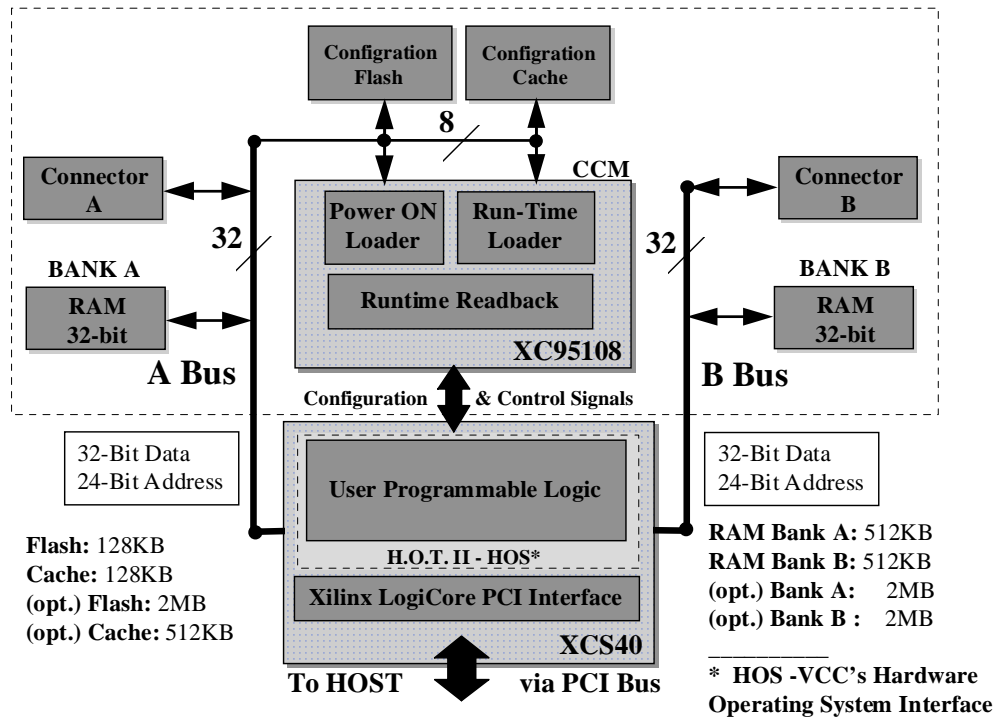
Configration Flash

Configration Cache

8

CCM

Connector A

Power ON Loader

Run-Time Loader

Connector B

32

32

BANK A

BANK B

RAM 32-bit

Runtime Readback

RAM 32-bit

XC95108

A Bus

B Bus

Configuration & Control Signals

32-Bit Data
24-Bit Address

User Programmable Logic

32-Bit Data
24-Bit Address

H.O.T. II - HOS*

Flash: 128KB
Cache: 128KB
(opt.) Flash: 2MB
(opt.) Cache: 512KB

Xilinx LogiCore PCI Interface

XCS40

RAM Bank A: 512KB
RAM Bank B: 512KB
(opt.) Bank A: 2MB
(opt.) Bank B : 2MB

To HOST via PCI Bus

* HOS -VCC's Hardware Operating System Interface